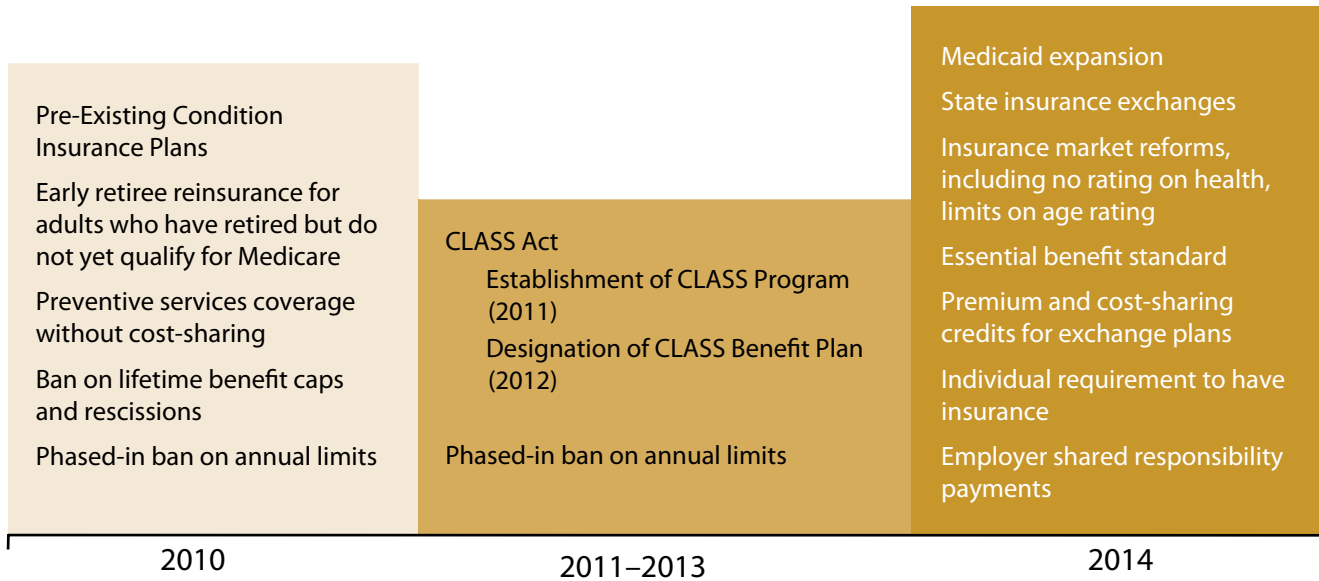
Pre-Existing Condition Insurance Plans

Early retiree reinsurance for adults who have retired but do not yet qualify for Medicare

Preventive services coverage without cost-sharing

Ban on lifetime benefit caps and rescissions

Phased-in ban on annual limits

CLASS Act

Establishment of CLASS Program (2011)

Designation of CLASS Benefit Plan (2012)

Phased-in ban on annual limits

Medicaid expansion

State insurance exchanges

Insurance market reforms, including no rating on health, limits on age rating

Essential benefit standard

Premium and cost-sharing credits for exchange plans

Individual requirement to have insurance

Employer shared responsibility payments

2010

2011–2013

2014